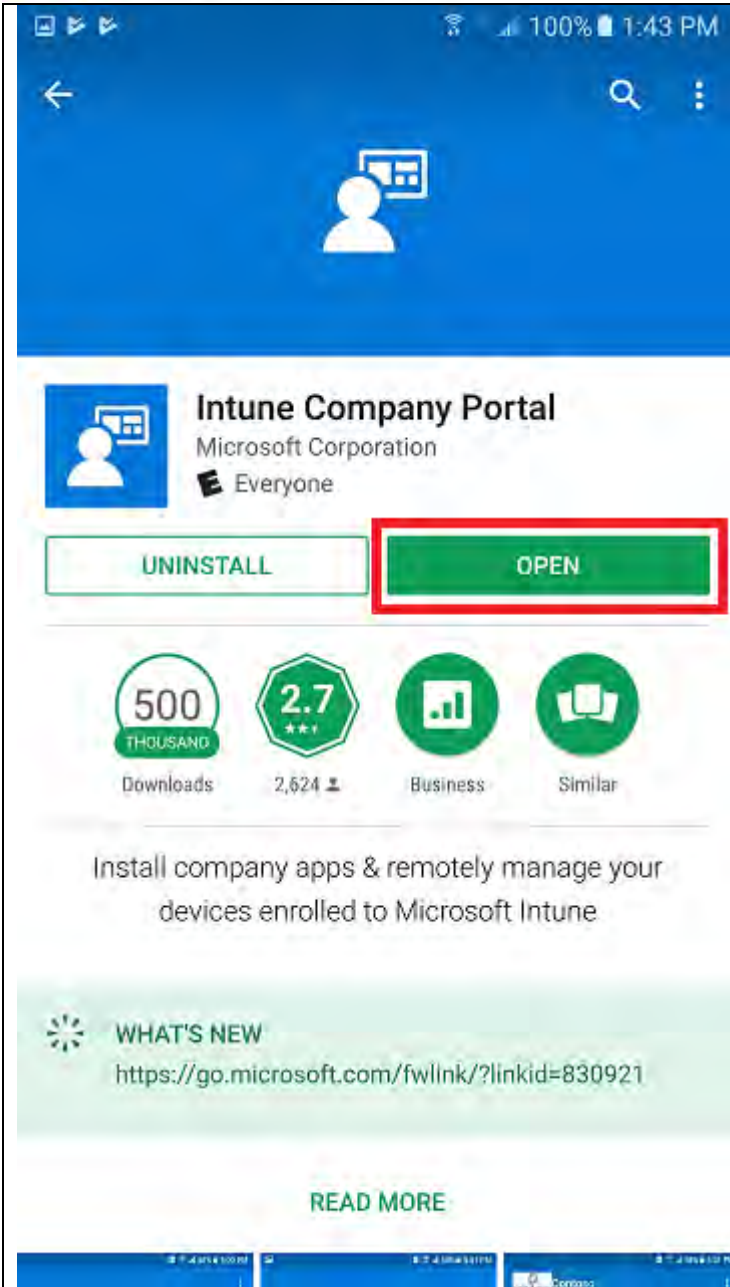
100% 1:43 PM

Intune Company Portal
Microsoft Corporation
E Everyone

UNINSTALL
OPEN

500 THOUSAND
Downloads

2.7
2,624

Business

Similar

Install company apps & remotely manage your devices enrolled to Microsoft Intune

WHAT'S NEW
https://go.microsoft.com/fwlink/?linkid=830921

READ MORE